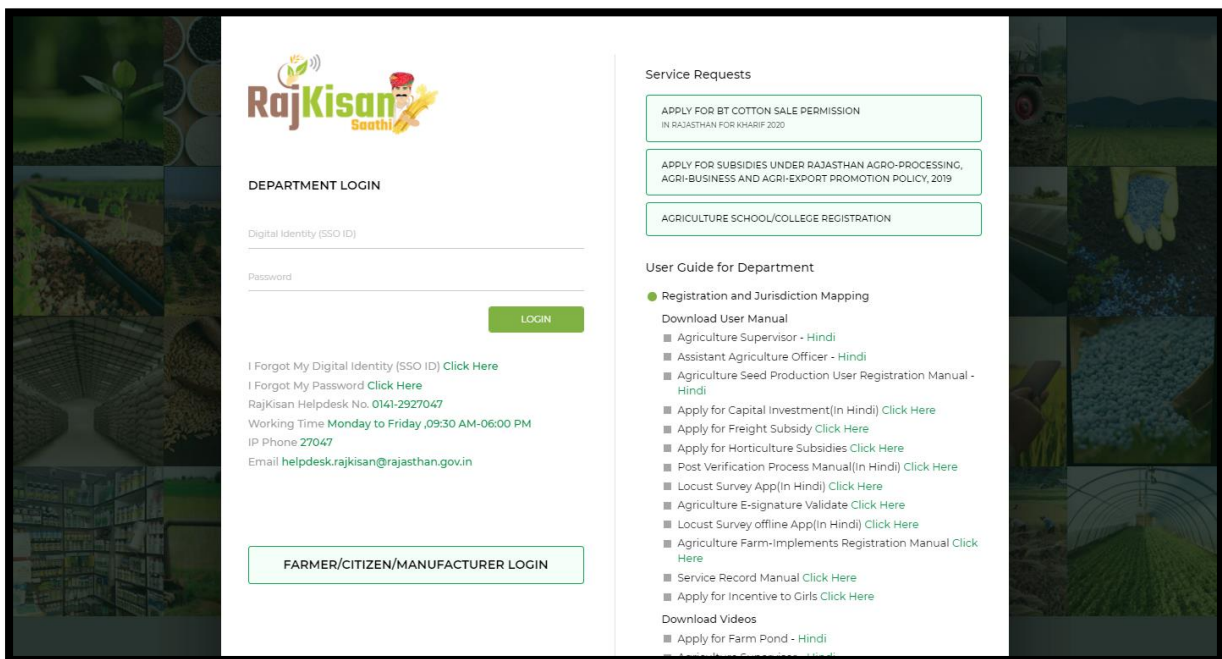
RajKisan Saathi

DEPARTMENT LOGIN

Digital Identity (SSO ID)

Password

LOGIN

I Forgot My Digital Identity (SSO ID) Click Here
I Forgot My Password Click Here
RajKisan Helpdesk No. 0141-2927047
Working Time Monday to Friday ,09:30 AM-06:00 PM
IP Phone 27047
Email helpdesk.rajkisan@rajasthan.gov.in

FARMER/CITIZEN/MANUFACTURER LOGIN

Service Requests

APPLY FOR BT COTTON SALE PERMISSION
IN RAJASTHAN FOR KHARIF 2020

APPLY FOR SUBSIDIES UNDER RAJASTHAN AGRO-PROCESSING, AGRI-BUSINESS AND AGRI-EXPORT PROMOTION POLICY, 2019

AGRICULTURE SCHOOL/COLLEGE REGISTRATION

User Guide for Department

Registration and Jurisdiction Mapping

Download User Manual
Agriculture Supervisor - Hindi
Assistant Agriculture Officer - Hindi
Agriculture Seed Production User Registration Manual - Hindi
Apply for Capital Investment(In Hindi) Click Here
Apply for Freight Subsidy Click Here
Apply for Horticulture Subsidies Click Here
Post Verification Process Manual(In Hindi) Click Here
Locust Survey App(In Hindi) Click Here
Agriculture E-signature Validate Click Here
Locust Survey offline App(In Hindi) Click Here
Agriculture Farm-Implements Registration Manual Click Here
Service Record Manual Click Here
Apply for Incentive to Girls Click Here

Download Videos
Apply for Farm Pond - Hindi
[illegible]